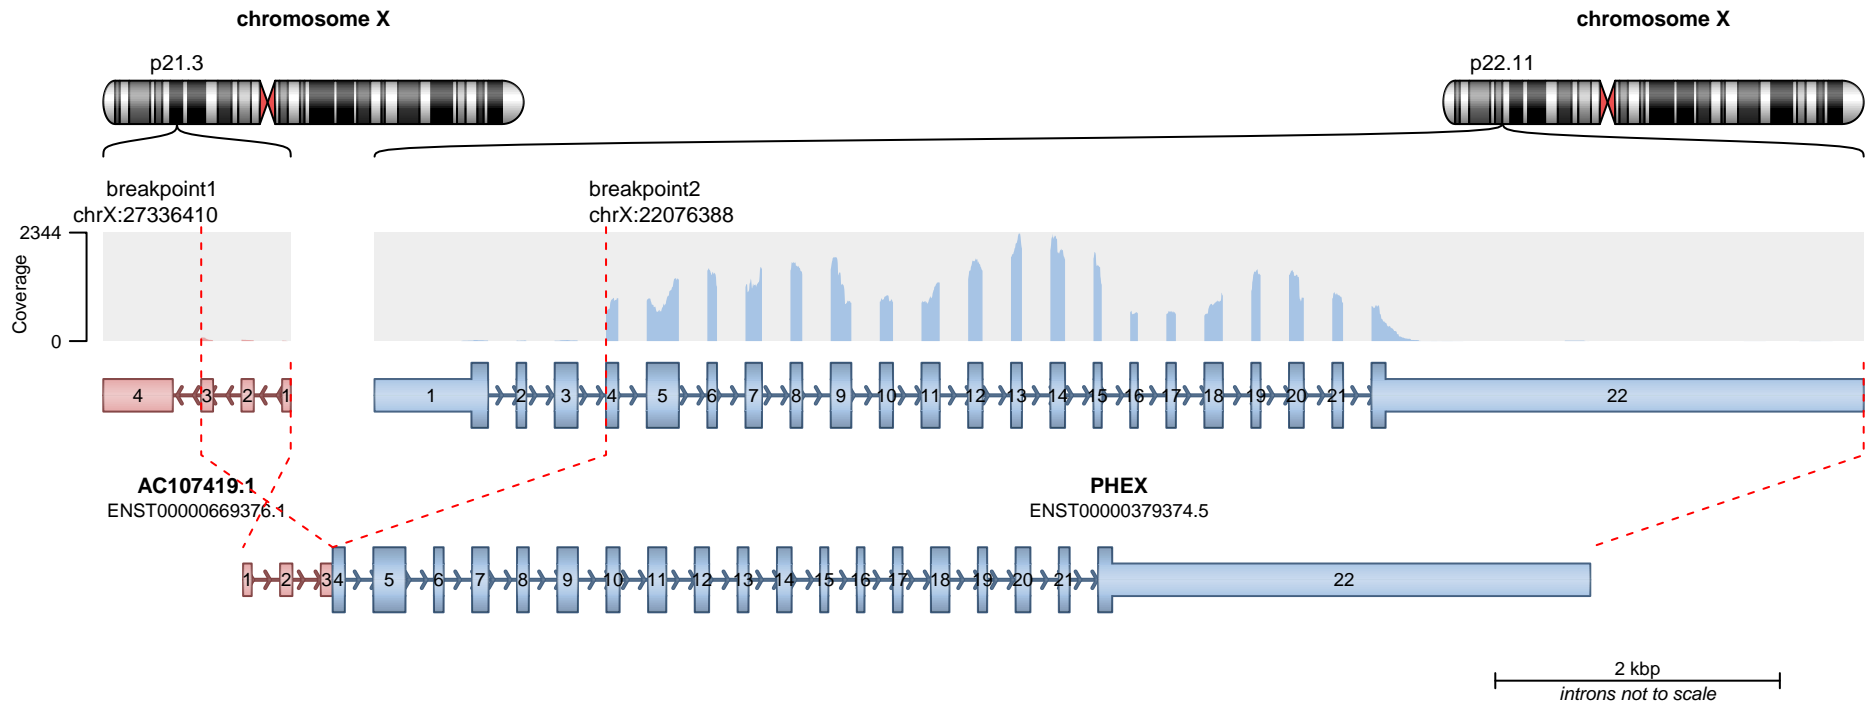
chromosome X

chromosome X

p21.3

p22.11

breakpoint1
chrX:27336410

breakpoint2
chrX:22076388

2344

Coverage

0

4 3 2 1

1 2 3 4 5 6 7 8 9 10 11 12 13 14 15 16 17 18 19 20 21 22

**AC107419.1**
ENST00000669376.1

**PHEX**
ENST00000379374.5

1 2 3 4 5 6 7 8 9 10 11 12 13 14 15 16 17 18 19 20 21 22

2 kbp
*introns not to scale*